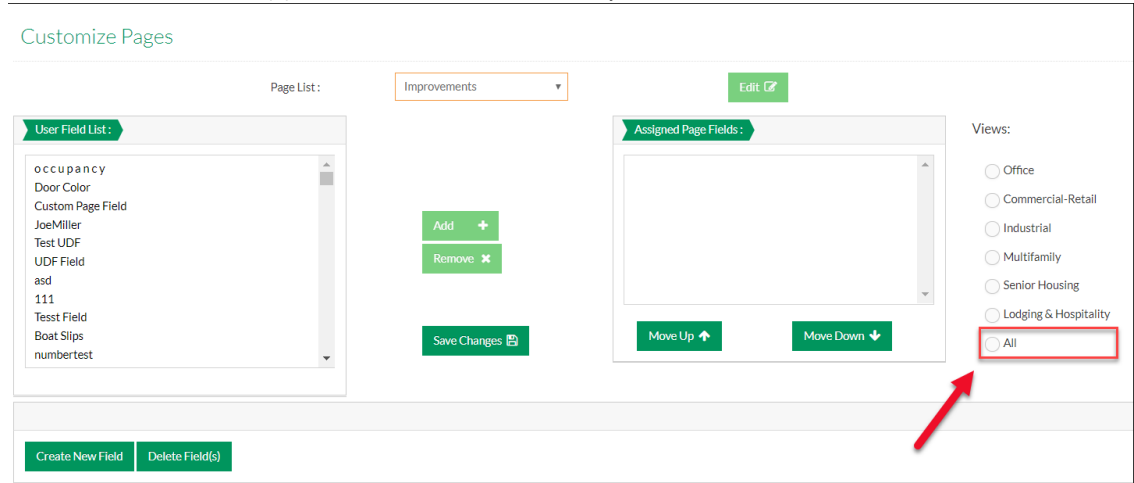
Customize Pages

Page List : Improvements

Edit

User Field List :

occupancy
Door Color
Custom Page Field
JoeMiller
Test UDF
UDF Field
asd
111
Tesst Field
Boat Slips
numbertest

Add
Remove

Save Changes

Assigned Page Fields :

Move Up
Move Down

Views:

Office
Commercial-Retail
Industrial
Multifamily
Senior Housing
Lodging & Hospitality
All

Create New Field
Delete Field(s)